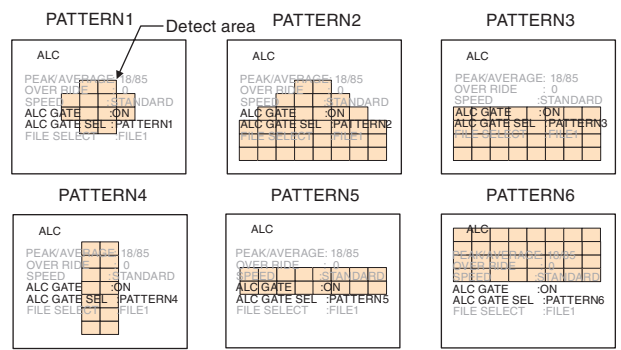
PATTERN1
Detect area
ALC
PEAK/AVERAGE: 18/85
OVER RIDE : 0
SPEED :STANDARD
ALC GATE :ON
ALC GATE SEL :PATTERN1
FILE SELECT :FILE1

PATTERN2
ALC
PEAK/AVERAGE: 18/85
OVER RIDE : 0
SPEED :STANDARD
ALC GATE :ON
ALC GATE SEL :PATTERN2
FILE SELECT :FILE1

PATTERN3
ALC
PEAK/AVERAGE: 18/85
OVER RIDE : 0
SPEED :STANDARD
ALC GATE :ON
ALC GATE SEL :PATTERN3
FILE SELECT :FILE1

PATTERN4
ALC
PEAK/AVERAGE: 18/85
OVER RIDE : 0
SPEED :STANDARD
ALC GATE :ON
ALC GATE SEL :PATTERN4
FILE SELECT :FILE1

PATTERN5
ALC
PEAK/AVERAGE: 18/85
OVER RIDE : 0
SPEED :STANDARD
ALC GATE :ON
ALC GATE SEL :PATTERN5
FILE SELECT :FILE1

PATTERN6
ALC
PEAK/AVERAGE: 18/85
OVER RIDE : 0
SPEED :STANDARD
ALC GATE :ON
ALC GATE SEL :PATTERN6
FILE SELECT :FILE1